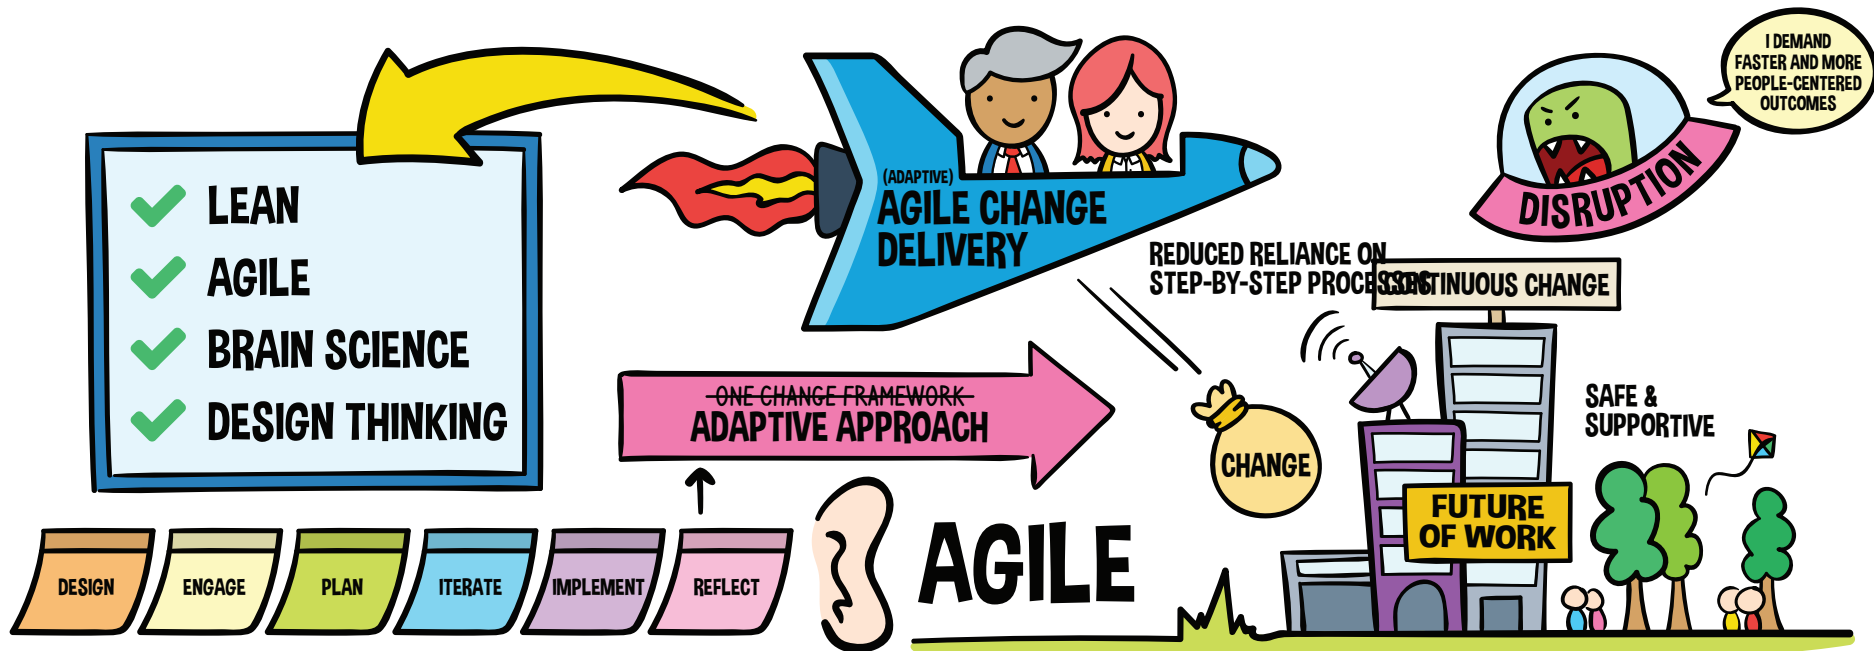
LEAN
AGILE
BRAIN SCIENCE
DESIGN THINKING

(ADAPTIVE)
AGILE CHANGE DELIVERY

I DEMAND FASTER AND MORE PEOPLE-CENTERED OUTCOMES

DISRUPTION

REDUCED RELIANCE ON STEP-BY-STEP PROCESSES

CONTINUOUS CHANGE

~~ONE CHANGE FRAMEWORK~~
ADAPTIVE APPROACH

CHANGE

SAFE & SUPPORTIVE

FUTURE OF WORK

DESIGN
ENGAGE
PLAN
ITERATE
IMPLEMENT
REFLECT

AGILE